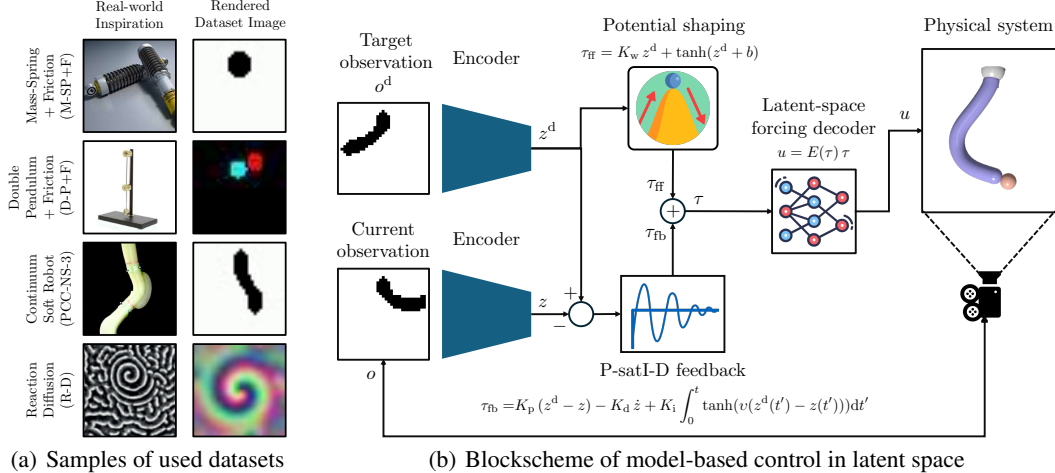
Real-world Inspiration

Rendered Dataset Image

Mass-Spring + Friction (M-SP+F)

Double Pendulum + Friction (D-P+F)

Continuum Soft Robot (PCC-NS-3)

Reaction Diffusion (R-D)

(a) Samples of used datasets

Target observation $o^{\mathrm{d}}$

Encoder

$z^{\mathrm{d}}$

Potential shaping

$\tau_{\mathrm{ff}} = K_{\mathrm{w}}\, z^{\mathrm{d}} + \tanh(z^{\mathrm{d}} + b)$

Latent-space forcing decoder

$u = E(\tau)\,\tau$

$u$

Physical system

$\tau_{\mathrm{ff}}$

$+$

$\tau$

$\tau_{\mathrm{fb}}$

Current observation

Encoder

$z$

$+$

$-$

P-satI-D feedback

$o$

$\tau_{\mathrm{fb}} = K_{\mathrm{p}}\,(z^{\mathrm{d}} - z) - K_{\mathrm{d}}\,\dot{z} + K_{\mathrm{i}} \int_0^t \tanh(v(z^{\mathrm{d}}(t') - z(t')))\mathrm{d}t'$

(b) Blockscheme of model-based control in latent space